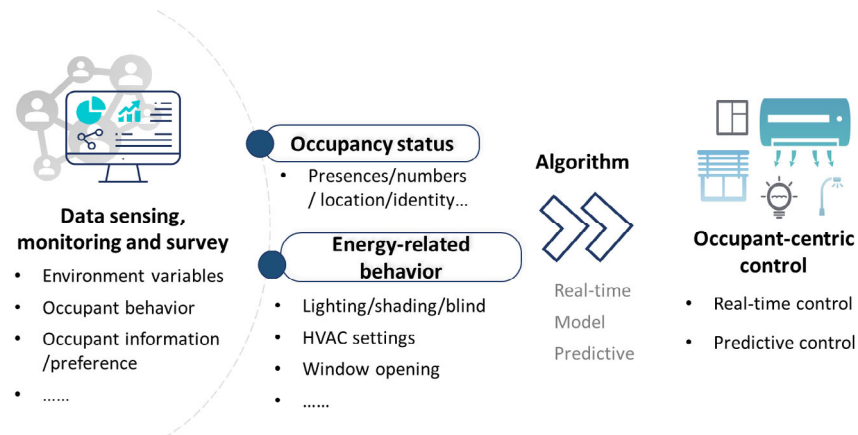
Data sensing, monitoring and survey

- Environment variables
- Occupant behavior
- Occupant information /preference
- ……

Occupancy status

- Presences/numbers / location/identity…

Energy-related behavior

- Lighting/shading/blind
- HVAC settings
- Window opening
- ……

Algorithm

Real-time
Model
Predictive

Occupant-centric control

- Real-time control
- Predictive control